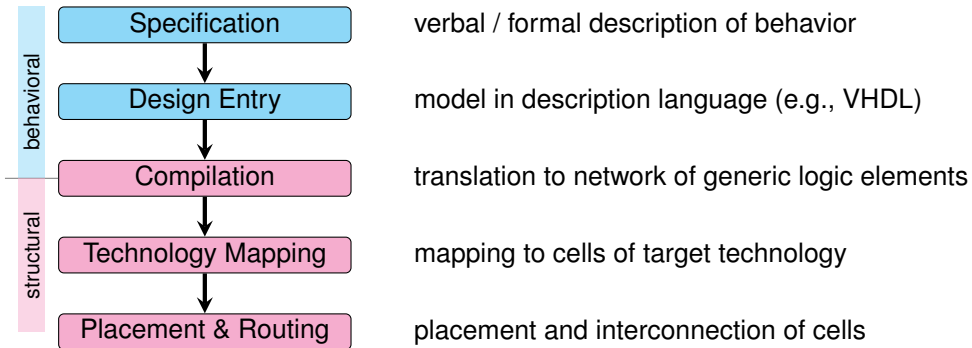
behavioral

Specification verbal / formal description of behavior

Design Entry model in description language (e.g., VHDL)

structural

Compilation translation to network of generic logic elements

Technology Mapping mapping to cells of target technology

Placement & Routing placement and interconnection of cells